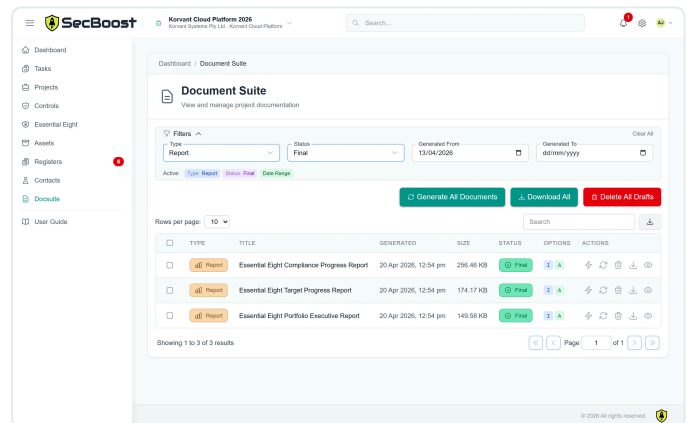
SecBoost
Korvant Cloud Platform 2026
Korvant Systems Pty Ltd · Korvant Cloud Platform
Search...
1
AJ

Dashboard
Tasks
Projects
Controls
Essential Eight
Assets
Registers 4
Contacts
Docsuite
User Guide

Dashboard / Document Suite

Document Suite
View and manage project documentation

Filters
Clear All
Type
Report
Status
Final
Generated From
13/04/2026
Generated To
dd/mm/yyyy
Active: Type: Report Status: Final Date Range

Generate All Documents
Download All
Delete All Drafts

Rows per page: 10
Search

| | TYPE | TITLE | GENERATED | SIZE | STATUS | OPTIONS | ACTIONS |
|---|---|---|---|---|---|---|---|
| | Report | Essential Eight Compliance Progress Report | 20 Apr 2026, 12:54 pm | 256.46 KB | Final | 2 A | |
| | Report | Essential Eight Target Progress Report | 20 Apr 2026, 12:54 pm | 174.17 KB | Final | 2 A | |
| | Report | Essential Eight Portfolio Executive Report | 20 Apr 2026, 12:54 pm | 149.58 KB | Final | 2 A | |

Showing 1 to 3 of 3 results
Page 1 of 1

© 2026 All rights reserved.